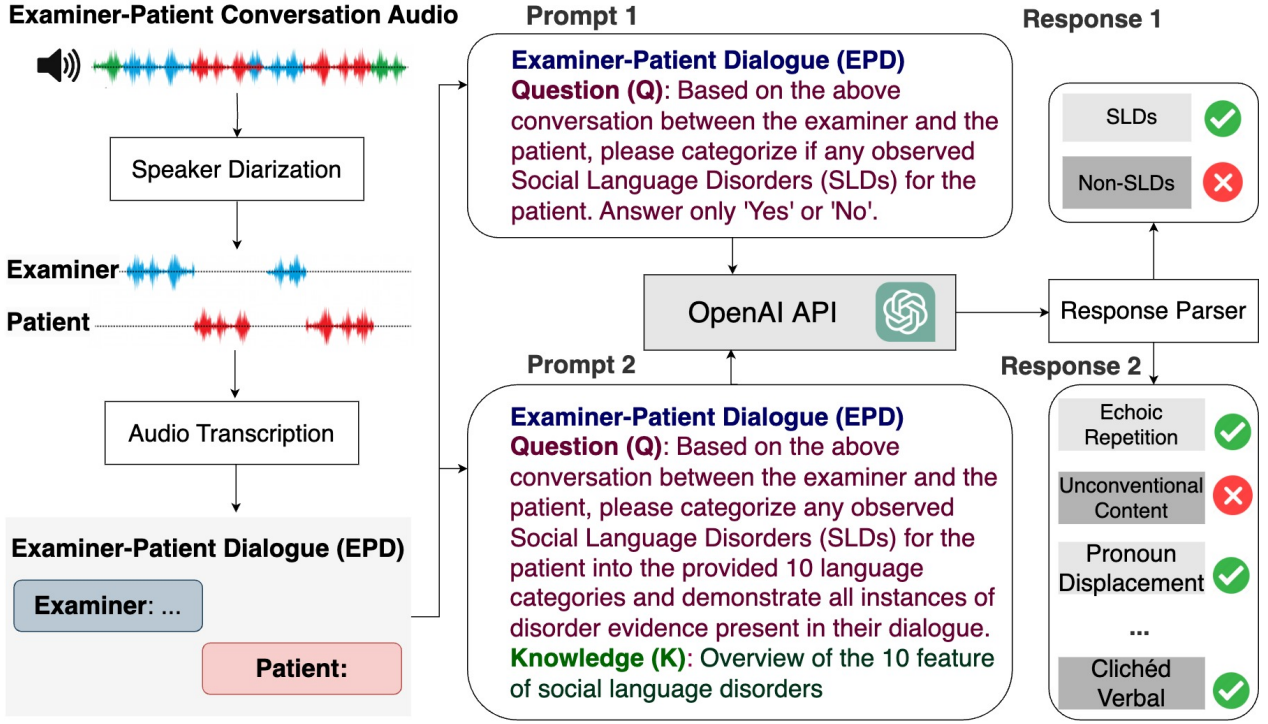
Examiner-Patient Conversation Audio

Speaker Diarization

Examiner

Patient

Audio Transcription

Examiner-Patient Dialogue (EPD)

Examiner: ...

Patient:

Prompt 1

Examiner-Patient Dialogue (EPD)
Question (Q): Based on the above conversation between the examiner and the patient, please categorize if any observed Social Language Disorders (SLDs) for the patient. Answer only 'Yes' or 'No'.

OpenAI API

Prompt 2

Examiner-Patient Dialogue (EPD)
Question (Q): Based on the above conversation between the examiner and the patient, please categorize any observed Social Language Disorders (SLDs) for the patient into the provided 10 language categories and demonstrate all instances of disorder evidence present in their dialogue.
Knowledge (K): Overview of the 10 feature of social language disorders

Response 1

SLDs

Non-SLDs

Response Parser

Response 2

Echoic Repetition

Unconventional Content

Pronoun Displacement

...

Clichéd Verbal